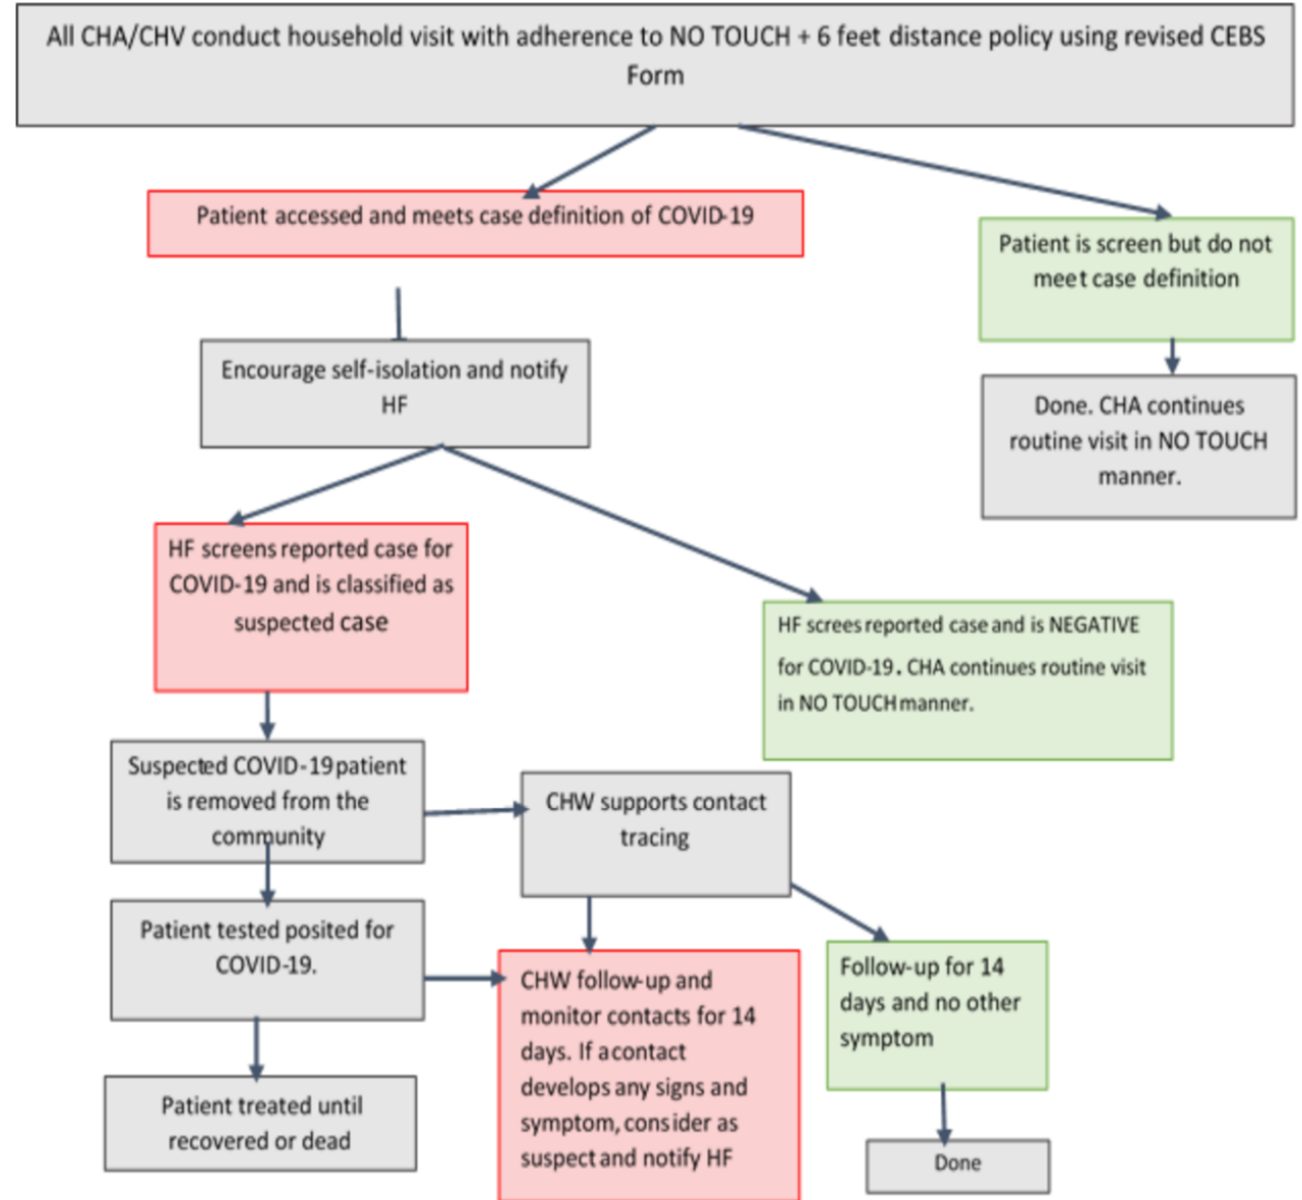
All CHA/CHV conduct household visit with adherence to NO TOUCH + 6 feet distance policy using revised CEBS Form

Patient accessed and meets case definition of COVID-19

Patient is screen but do not meet case definition

Encourage self-isolation and notify HF

Done. CHA continues routine visit in NO TOUCH manner.

HF screens reported case for COVID-19 and is classified as suspected case

HF screes reported case and is NEGATIVE for COVID-19. CHA continues routine visit in NO TOUCH manner.

Suspected COVID-19 patient is removed from the community

CHW supports contact tracing

Patient tested posited for COVID-19.

CHW follow-up and monitor contacts for 14 days. If a contact develops any signs and symptom, consider as suspect and notify HF

Follow-up for 14 days and no other symptom

Patient treated until recovered or dead

Done